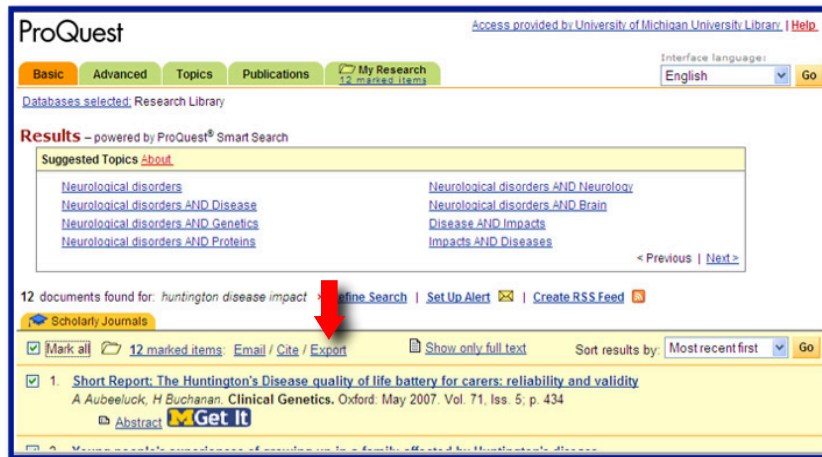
ProQuest

Access provided by University of Michigan University Library | Help

Basic | Advanced | Topics | Publications | My Research 12 marked items

Interface language:
English
Go

Databases selected: Research Library

Results – powered by ProQuest® Smart Search

Suggested Topics About

Neurological disorders
Neurological disorders AND Disease
Neurological disorders AND Genetics
Neurological disorders AND Proteins

Neurological disorders AND Neurology
Neurological disorders AND Brain
Disease AND Impacts
Impacts AND Diseases

< Previous | Next >

12 documents found for: huntington disease impact » Refine Search | Set Up Alert | Create RSS Feed

Scholarly Journals

Mark all | 12 marked items: Email / Cite / Export | Show only full text | Sort results by: Most recent first | Go

1. Short Report; The Huntington's Disease quality of life battery for carers: reliability and validity
A Aubeeluck, H Buchanan. Clinical Genetics. Oxford: May 2007. Vol. 71, Iss. 5; p. 434
Abstract | MGet It

2. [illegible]